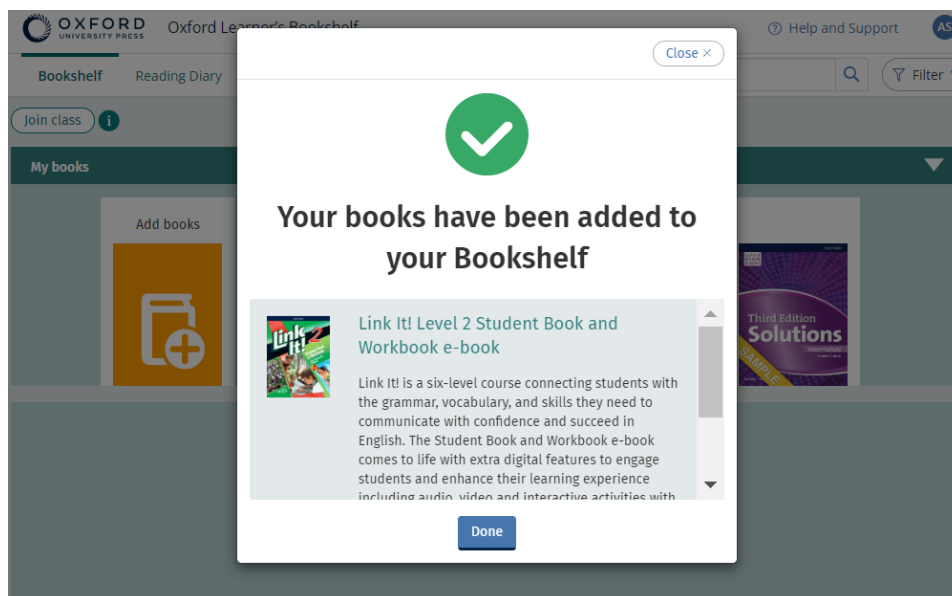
OXFORD UNIVERSITY PRESS Oxford Learner's Bookshelf

Help and Support AS

Bookshelf Reading Diary

Filter

Join class

My books

Add books

Third Edition Solutions Intermediate Student's Book SAMPLE

Close ×

Your books have been added to your Bookshelf

Link It! 2

Link It! Level 2 Student Book and Workbook e-book

Link It! is a six-level course connecting students with the grammar, vocabulary, and skills they need to communicate with confidence and succeed in English. The Student Book and Workbook e-book comes to life with extra digital features to engage students and enhance their learning experience including audio, video and interactive activities with

Done